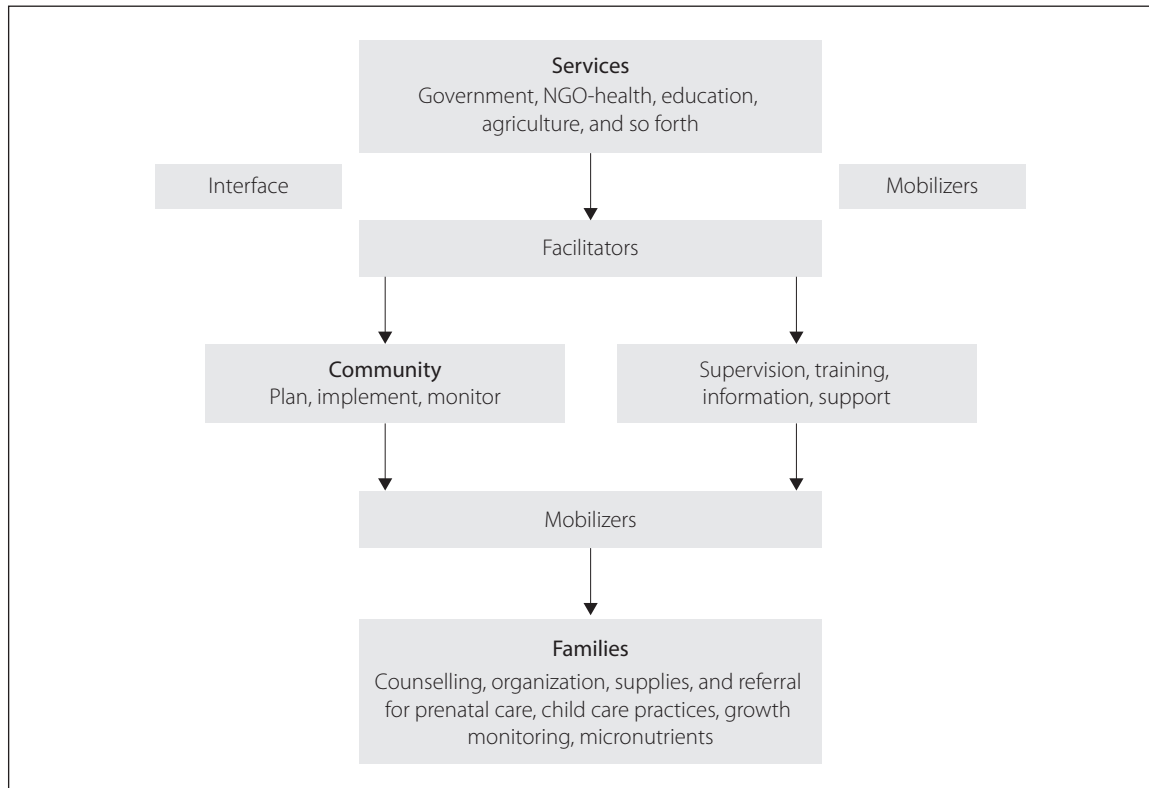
Services
Government, NGO-health, education, agriculture, and so forth

Interface

Mobilizers

Facilitators

Community
Plan, implement, monitor

Supervision, training, information, support

Mobilizers

Families
Counselling, organization, supplies, and referral for prenatal care, child care practices, growth monitoring, micronutrients